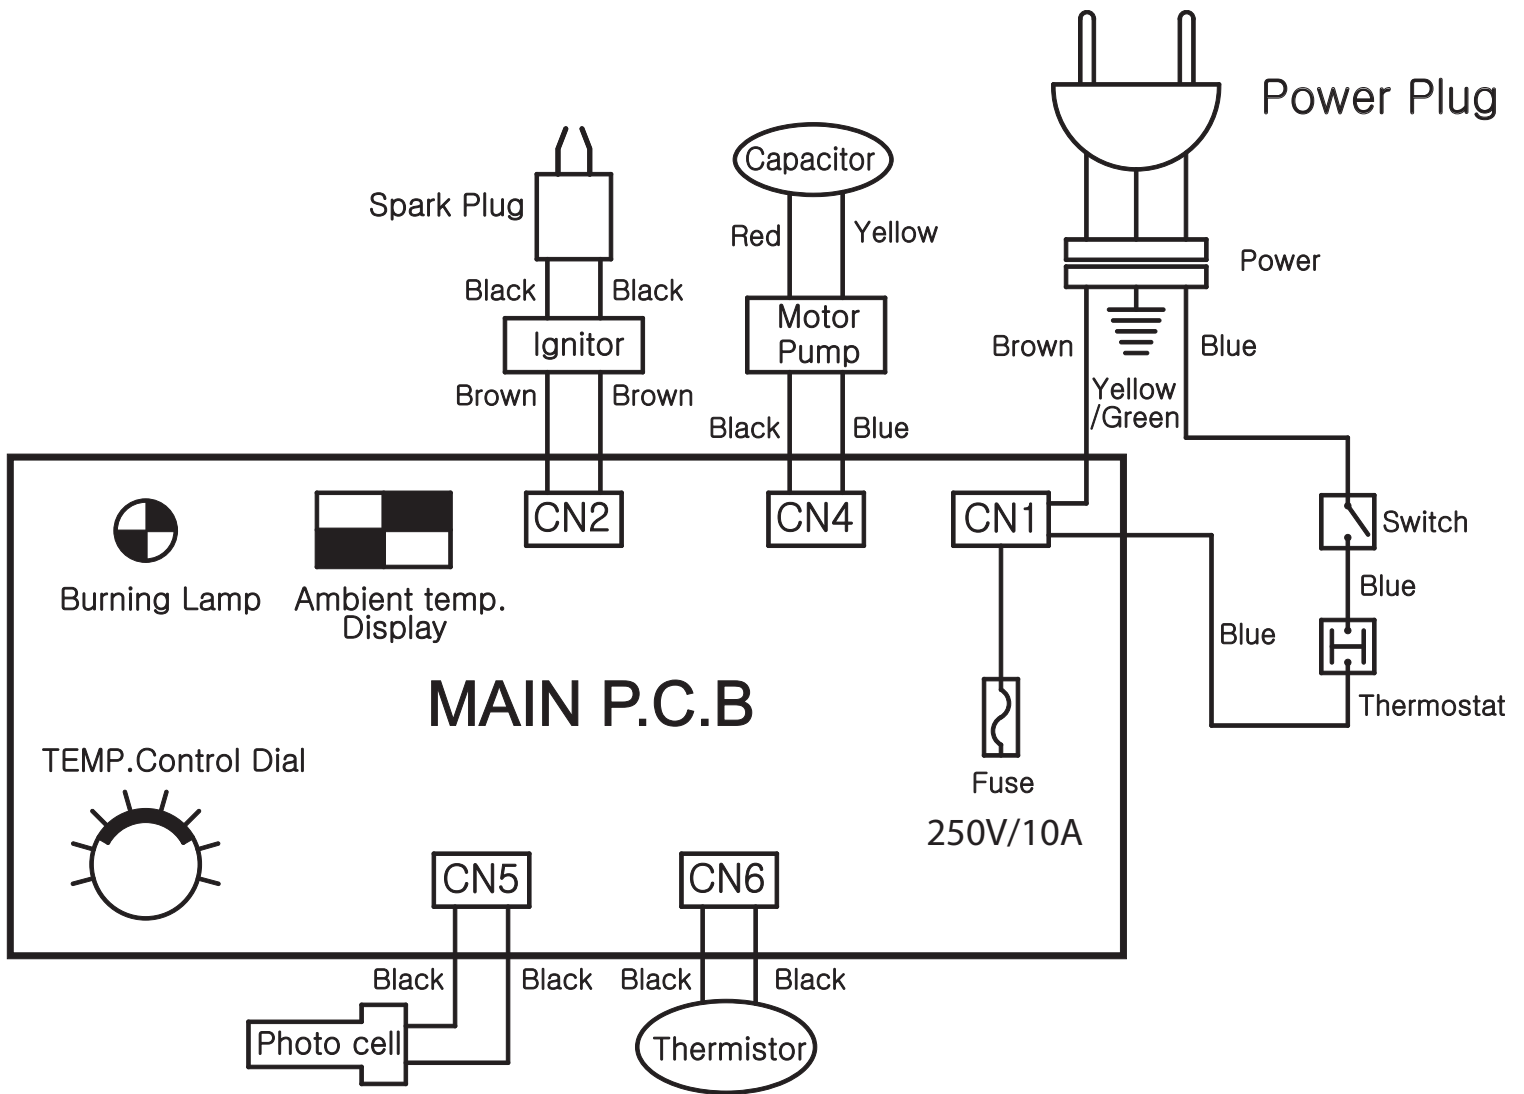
Power Plug

Capacitor

Spark Plug

Red

Yellow

Power

Black

Black

Motor Pump

Ignitor

Brown

Blue

Brown

Brown

Yellow /Green

Black

Blue

CN2

CN4

CN1

Switch

Burning Lamp

Ambient temp. Display

Blue

Blue

Thermostat

MAIN P.C.B

TEMP.Control Dial

Fuse

250V/10A

CN5

CN6

Black

Black

Black

Black

Photo cell

Thermistor